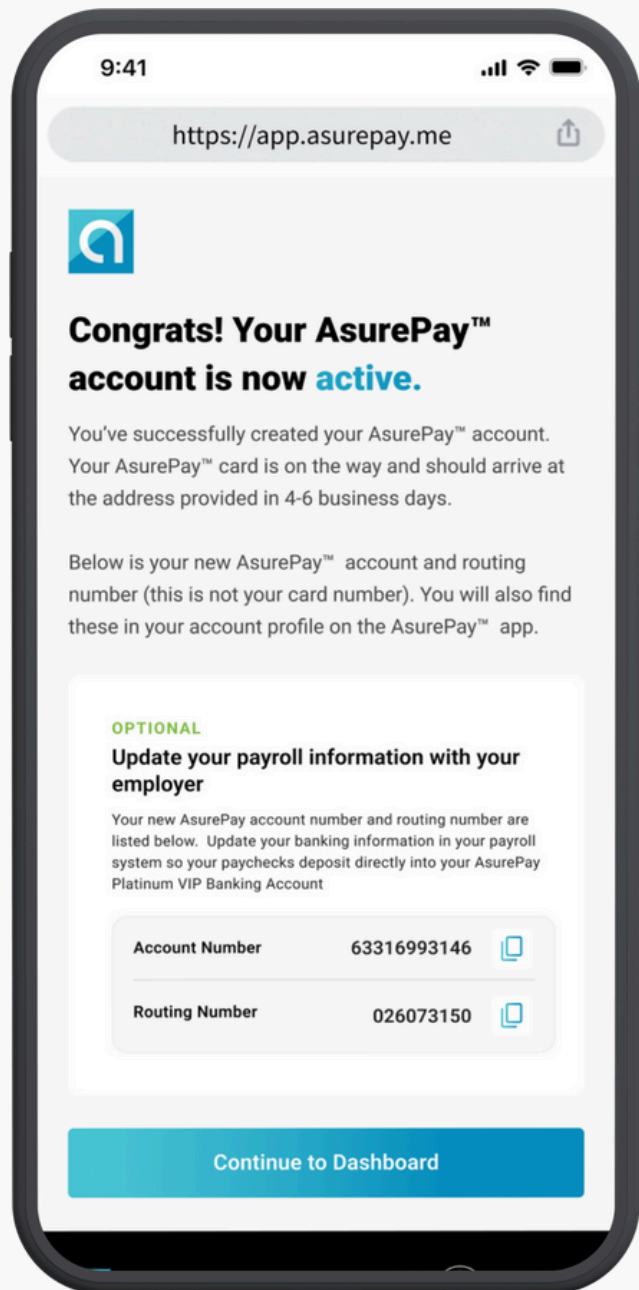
9:41

https://app.asurepay.me

Congrats! Your AsurePay™ account is now active.

You've successfully created your AsurePay™ account. Your AsurePay™ card is on the way and should arrive at the address provided in 4-6 business days.

Below is your new AsurePay™ account and routing number (this is not your card number). You will also find these in your account profile on the AsurePay™ app.

OPTIONAL

Update your payroll information with your employer

Your new AsurePay account number and routing number are listed below. Update your banking information in your payroll system so your paychecks deposit directly into your AsurePay Platinum VIP Banking Account

| Account Number | 63316993146 |
|---|---|
| Routing Number | 026073150 |

Continue to Dashboard